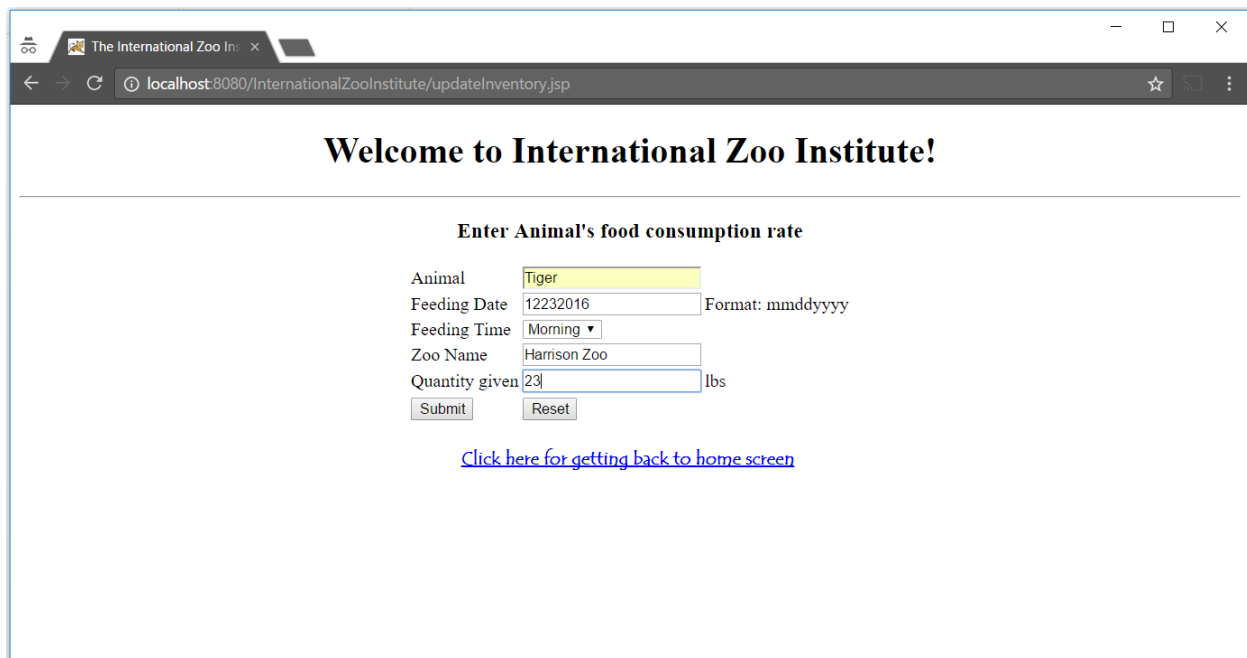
The International Zoo Ins ×

localhost:8080/InternationalZooInstitute/updateInventory.jsp

Welcome to International Zoo Institute!

Enter Animal's food consumption rate

Animal Tiger
Feeding Date 12232016 Format: mmddyyyy
Feeding Time Morning
Zoo Name Harrison Zoo
Quantity given 23 lbs
Submit Reset

Click here for getting back to home screen